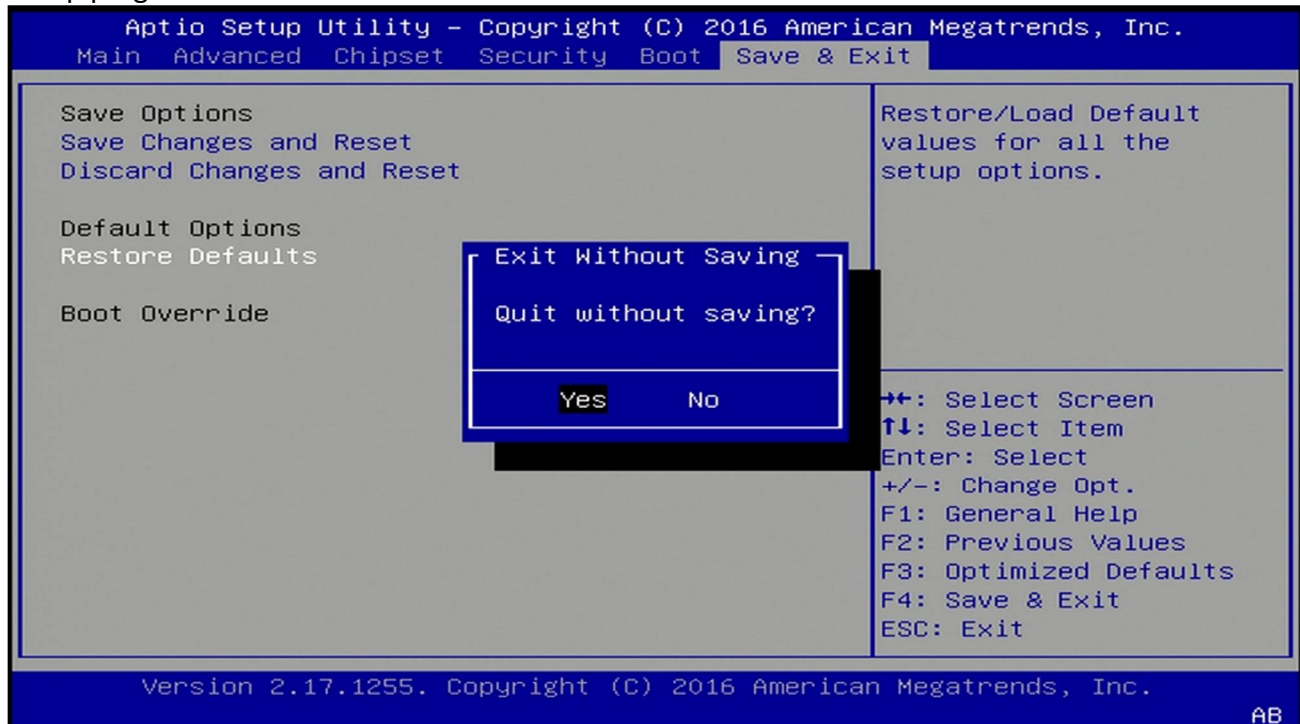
Aptio Setup Utility – Copyright (C) 2016 American Megatrends, Inc.
Main Advanced Chipset Security Boot Save & Exit

Save Options
Save Changes and Reset
Discard Changes and Reset

Default Options
Restore Defaults

Boot Override

Exit Without Saving

Quit without saving?

Yes No

Restore/Load Default values for all the setup options.

→←: Select Screen
↑↓: Select Item
Enter: Select
+/–: Change Opt.
F1: General Help
F2: Previous Values
F3: Optimized Defaults
F4: Save & Exit
ESC: Exit

Version 2.17.1255. Copyright (C) 2016 American Megatrends, Inc.
AB